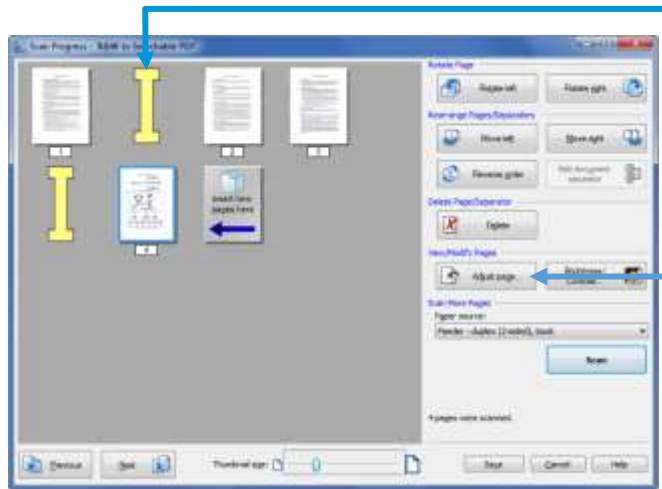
Scan Progress - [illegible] to Searchable PDF

Insert new pages here

Rotate Page

Rotate left

Rotate right

Rearrange Pages/Separators

Move left

Move right

Reverse order

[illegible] separator

Delete Page/Separator

Delete

View/Modify Pages

Adjust page

Brightness/Contrast

Scan More Pages

Paper source:

Feeder - duplex (2-sided), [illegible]

Scan

4 pages were scanned.

Previous

Next

Thumbnail size:

Save

Cancel

Help